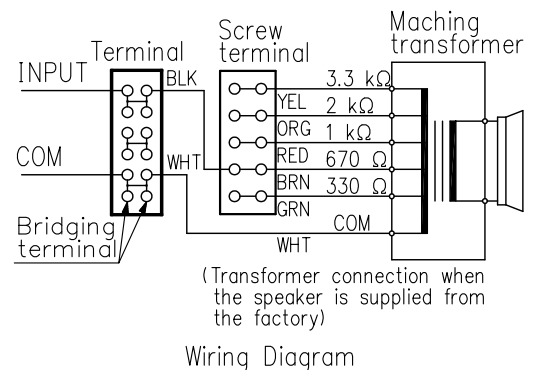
Terminal

Screw terminal

Maching transformer

INPUT

BLK

COM

WHT

Bridging terminal

YEL

ORG

RED

BRN

GRN

3.3 kΩ

2 kΩ

1 kΩ

670 Ω

330 Ω

COM

WHT

(Transformer connection when the speaker is supplied from the factory)

Wiring Diagram